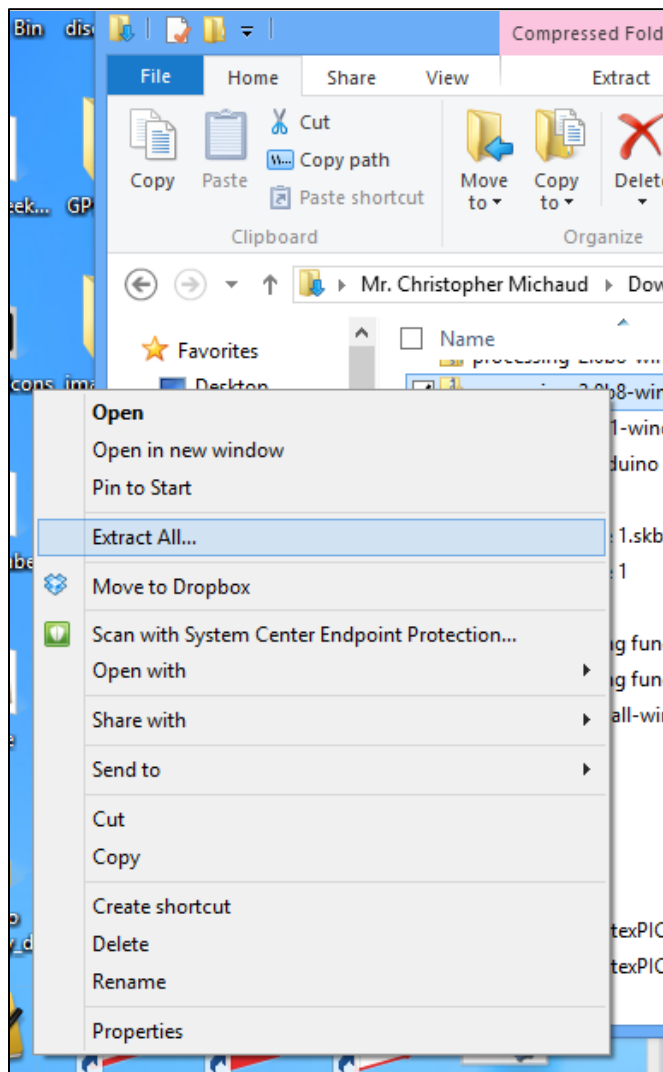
Bin dis

Compressed Fold

File Home Share View Extract

Copy Paste

Cut

Copy path

Paste shortcut

Clipboard

Move to

Copy to

Delete

Organize

Mr. Christopher Michaud ▸ Dow

Favorites

Desktop

Name

processing-2.0b8-wi

8-win

1-wind

duino

1.skb

1

g fun

g fun

all-wi

texPIC

texPIC

eek... GP

cons ima

Open

Open in new window

Pin to Start

Extract All...

Move to Dropbox

Scan with System Center Endpoint Protection...

Open with

Share with

Send to

Cut

Copy

Create shortcut

Delete

Rename

Properties